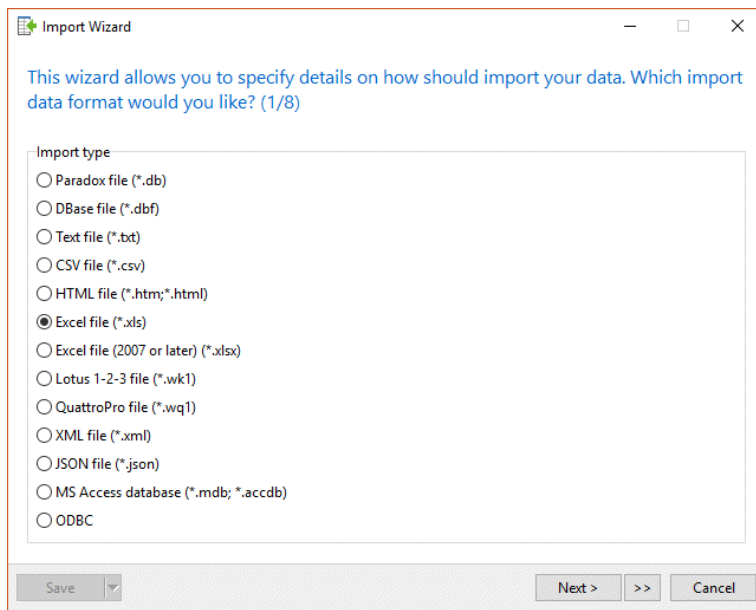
Import Wizard

This wizard allows you to specify details on how should import your data. Which import data format would you like? (1/8)

Import type

Paradox file (*.db)

DBase file (*.dbf)

Text file (*.txt)

CSV file (*.csv)

HTML file (*.htm;*.html)

Excel file (*.xls)

Excel file (2007 or later) (*.xlsx)

Lotus 1-2-3 file (*.wk1)

QuattroPro file (*.wq1)

XML file (*.xml)

JSON file (*.json)

MS Access database (*.mdb; *.accdb)

ODBC

Save

Next >

>>

Cancel